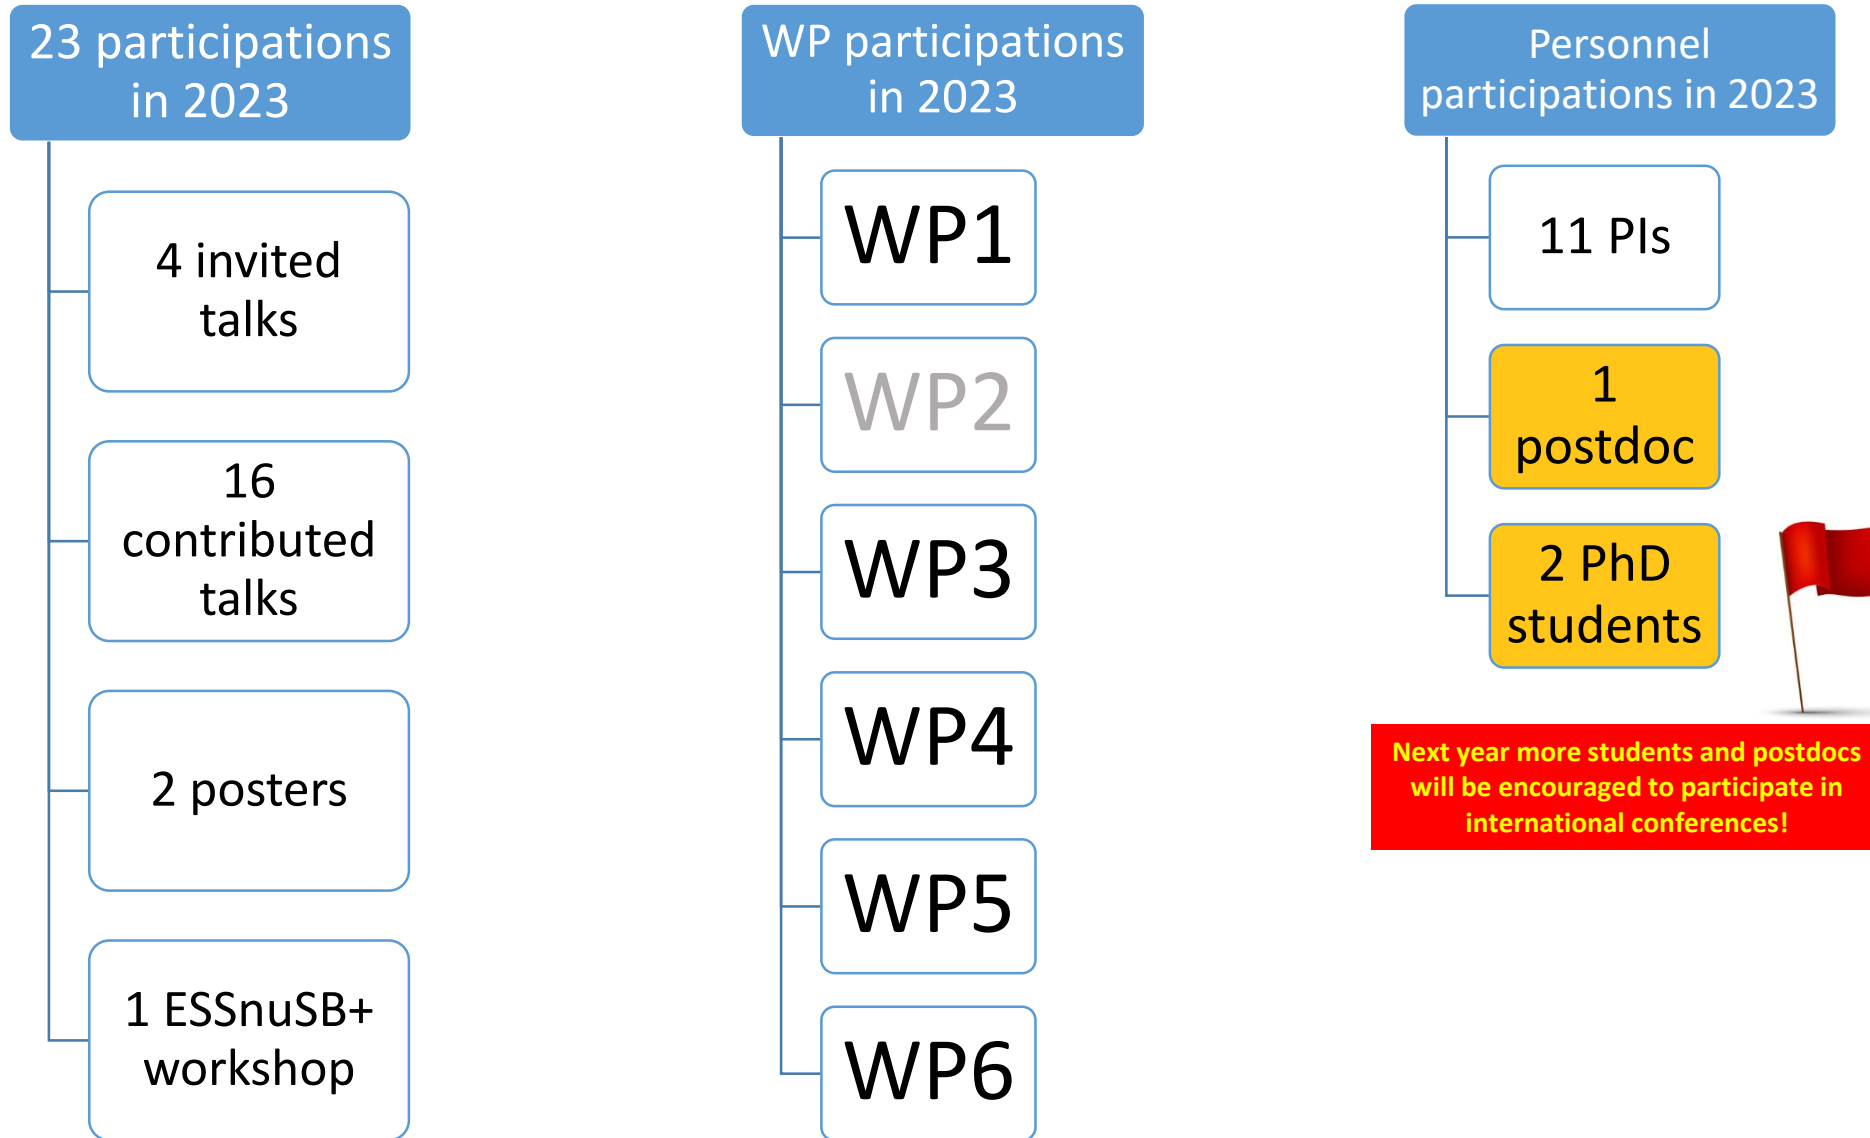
23 participations in 2023

4 invited talks

16 contributed talks

2 posters

1 ESSnuSB+ workshop

WP participations in 2023

WP1

WP2

WP3

WP4

WP5

WP6

Personnel participations in 2023

11 PIs

1 postdoc

2 PhD students

Next year more students and postdocs will be encouraged to participate in international conferences!